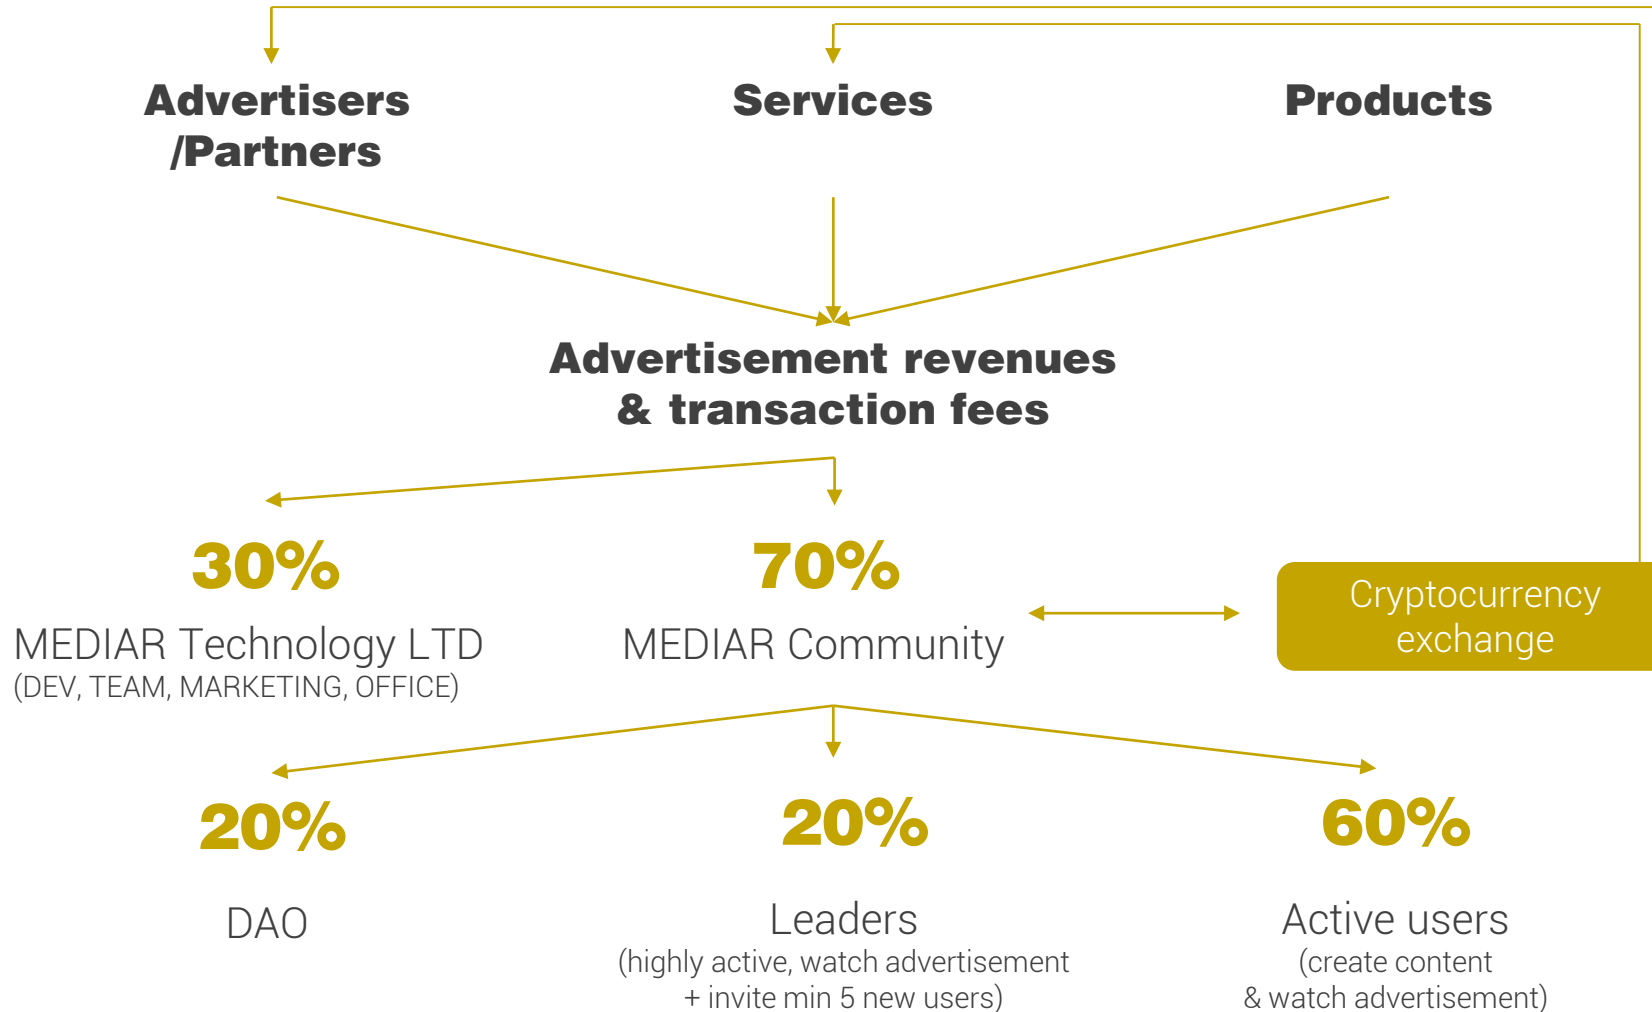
Advertisers /Partners

Services

Products

Advertisement revenues & transaction fees

30%

MEDIAR Technology LTD
(DEV, TEAM, MARKETING, OFFICE)

70%

MEDIAR Community

Cryptocurrency exchange

20%

DAO

20%

Leaders
(highly active, watch advertisement + invite min 5 new users)

60%

Active users
(create content & watch advertisement)